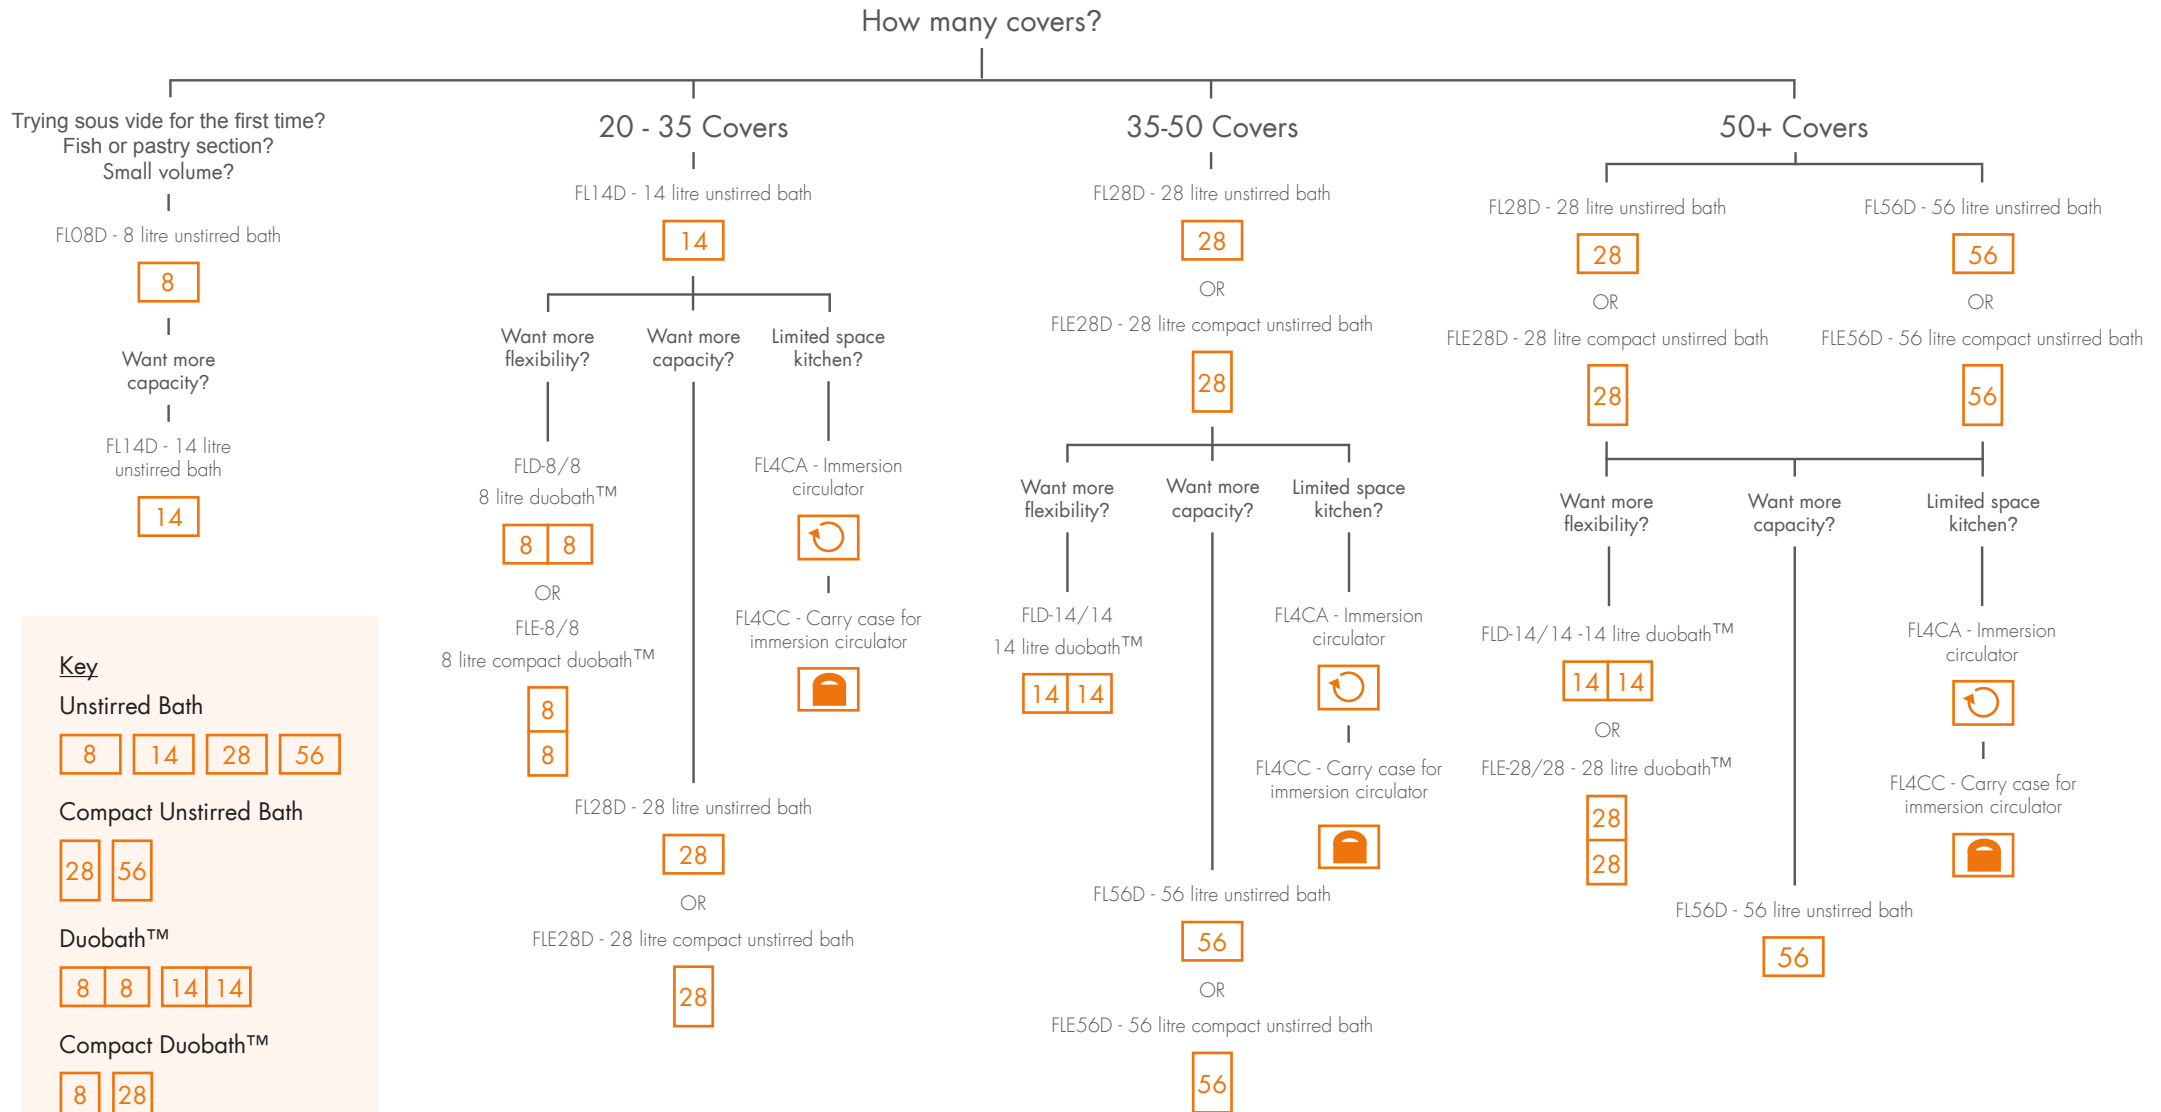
How many covers?

Trying sous vide for the first time?
Fish or pastry section?
Small volume?

FL08D - 8 litre unstirred bath

8

Want more capacity?

FL14D - 14 litre unstirred bath

14

20 - 35 Covers

FL14D - 14 litre unstirred bath

14

Want more flexibility?

FLD-8/8
8 litre duobath™

8 8

OR

FLE-8/8
8 litre compact duobath™

8
8

Want more capacity?

FL28D - 28 litre unstirred bath

28

OR

FLE28D - 28 litre compact unstirred bath

28

Limited space kitchen?

FL4CA - Immersion circulator

FL4CC - Carry case for immersion circulator

35-50 Covers

FL28D - 28 litre unstirred bath

28

OR

FLE28D - 28 litre compact unstirred bath

28

Want more flexibility?

FLD-14/14
14 litre duobath™

14 14

Want more capacity?

FL56D - 56 litre unstirred bath

56

OR

FLE56D - 56 litre compact unstirred bath

56

Limited space kitchen?

FL4CA - Immersion circulator

FL4CC - Carry case for immersion circulator

50+ Covers

FL28D - 28 litre unstirred bath

28

OR

FLE28D - 28 litre compact unstirred bath

28

FL56D - 56 litre unstirred bath

56

OR

FLE56D - 56 litre compact unstirred bath

56

Want more flexibility?

FLD-14/14 -14 litre duobath™

14 14

OR

FLE-28/28 - 28 litre duobath™

28
28

Want more capacity?

FL56D - 56 litre unstirred bath

56

Limited space kitchen?

FL4CA - Immersion circulator

FL4CC - Carry case for immersion circulator

Key
Unstirred Bath
8 14 28 56
Compact Unstirred Bath
28 56
Duobath™
8 8 14 14
Compact Duobath™
8 28